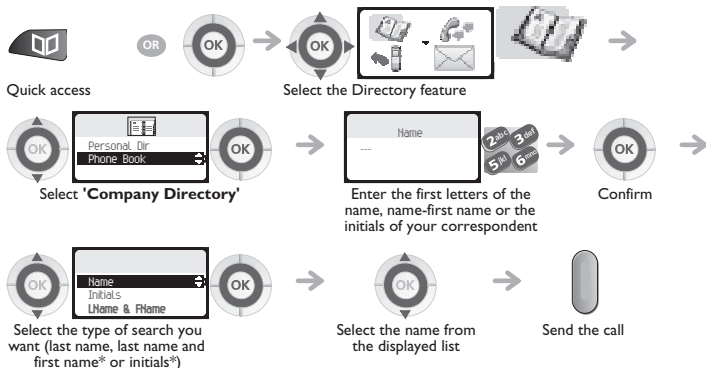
OR

OK

OK

Quick access

Select the Directory feature

OK

Personal Dir
Phone Book

OK

Name

2abc 3def 5jkl 6mno

OK

Select 'Company Directory'

Enter the first letters of the name, name-first name or the initials of your correspondent

Confirm

OK

Name
Initials
LName & FName

OK

OK

Select the type of search you want (last name, last name and first name* or initials*)

Select the name from the displayed list

Send the call